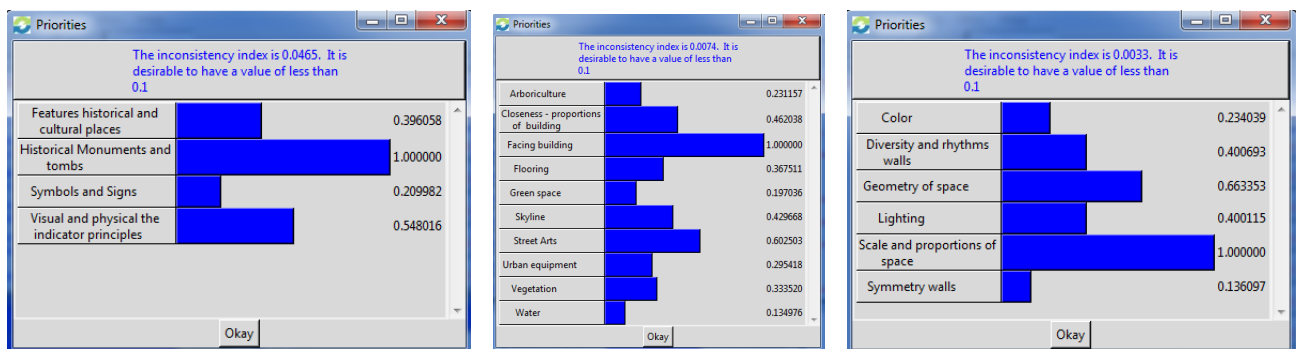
Priorities

The inconsistency index is 0.0465. It is desirable to have a value of less than 0.1

| | |
|---|---|
| Features historical and cultural places | 0.396058 |
| Historical Monuments and tombs | 1.000000 |
| Symbols and Signs | 0.209982 |
| Visual and physical the indicator principles | 0.548016 |

Okay

Priorities

The inconsistency index is 0.0074. It is desirable to have a value of less than 0.1

| | |
|---|---|
| Arboriculture | 0.231157 |
| Closeness - proportions of building | 0.462038 |
| Facing building | 1.000000 |
| Flooring | 0.367511 |
| Green space | 0.197036 |
| Skyline | 0.429668 |
| Street Arts | 0.602503 |
| Urban equipment | 0.295418 |
| Vegetation | 0.333520 |
| Water | 0.134976 |

Okay

Priorities

The inconsistency index is 0.0033. It is desirable to have a value of less than 0.1

| | |
|---|---|
| Color | 0.234039 |
| Diversity and rhythms walls | 0.400693 |
| Geometry of space | 0.663353 |
| Lighting | 0.400115 |
| Scale and proportions of space | 1.000000 |
| Symmetry walls | 0.136097 |

Okay